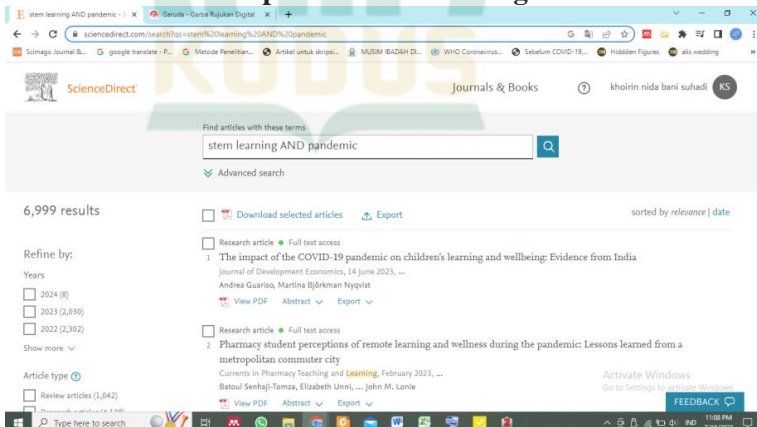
stem learning AND pandemic - S ×
Garuda - Garba Rujukan Digital ×
sciencedirect.com/search?qs=stem%20learning%20AND%20pandemic
Scimago Journal &... google translate - P... Metode Penelitian... Artikel untuk skripsi... MUSIM IBADAH DI... WHO Coronavirus... Sebelum COVID-19,... Hiddden Figures alis wedding
ScienceDirect
Journals & Books
khoirin nida bani suhadi KS
Find articles with these terms
stem learning AND pandemic
Advanced search
6,999 results
Download selected articles
Export
sorted by relevance | date
Refine by:
Years
2024 (8)
2023 (2,030)
2022 (2,302)
Show more
Article type
Review articles (1,042)
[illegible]
Research article • Full text access
1 The impact of the COVID-19 pandemic on children's learning and wellbeing: Evidence from India
Journal of Development Economics, 14 June 2023, ...
Andrea Guariso, Martina Björkman Nyqvist
View PDF Abstract Export
Research article • Full text access
2 Pharmacy student perceptions of remote learning and wellness during the pandemic: Lessons learned from a metropolitan commuter city
Currents in Pharmacy Teaching and Learning, February 2023, ...
Batoul Senhaji-Tomza, Elizabeth Unni, ... John M. Lonie
View PDF Abstract Export
Activate Windows
Go to Settings to activate Windows.
FEEDBACK
Type here to search
11:00 PM